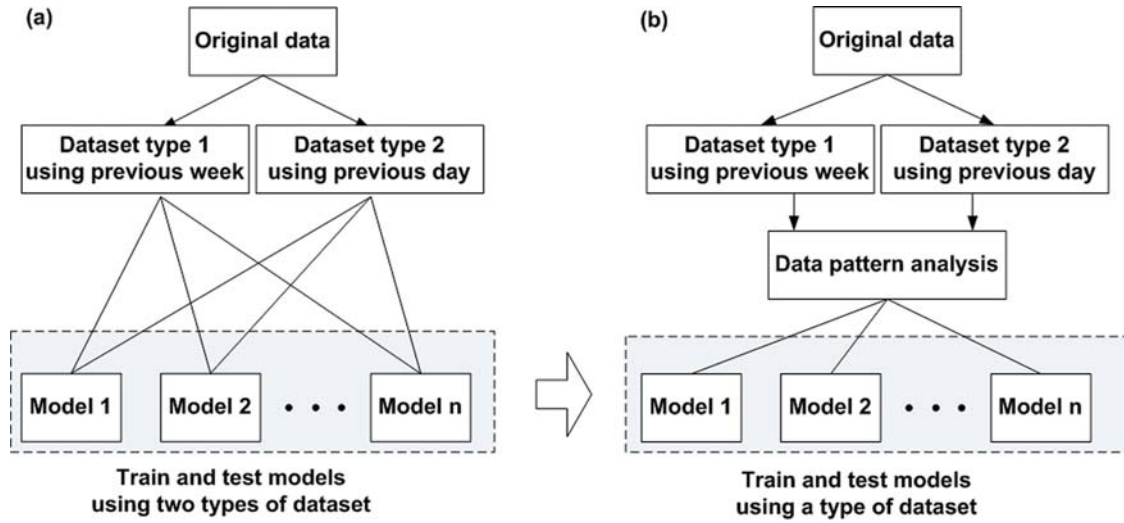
(a)

Original data

Dataset type 1 using previous week

Dataset type 2 using previous day

Model 1

Model 2

• • •

Model n

Train and test models using two types of dataset

(b)

Original data

Dataset type 1 using previous week

Dataset type 2 using previous day

Data pattern analysis

Model 1

Model 2

• • •

Model n

Train and test models using a type of dataset